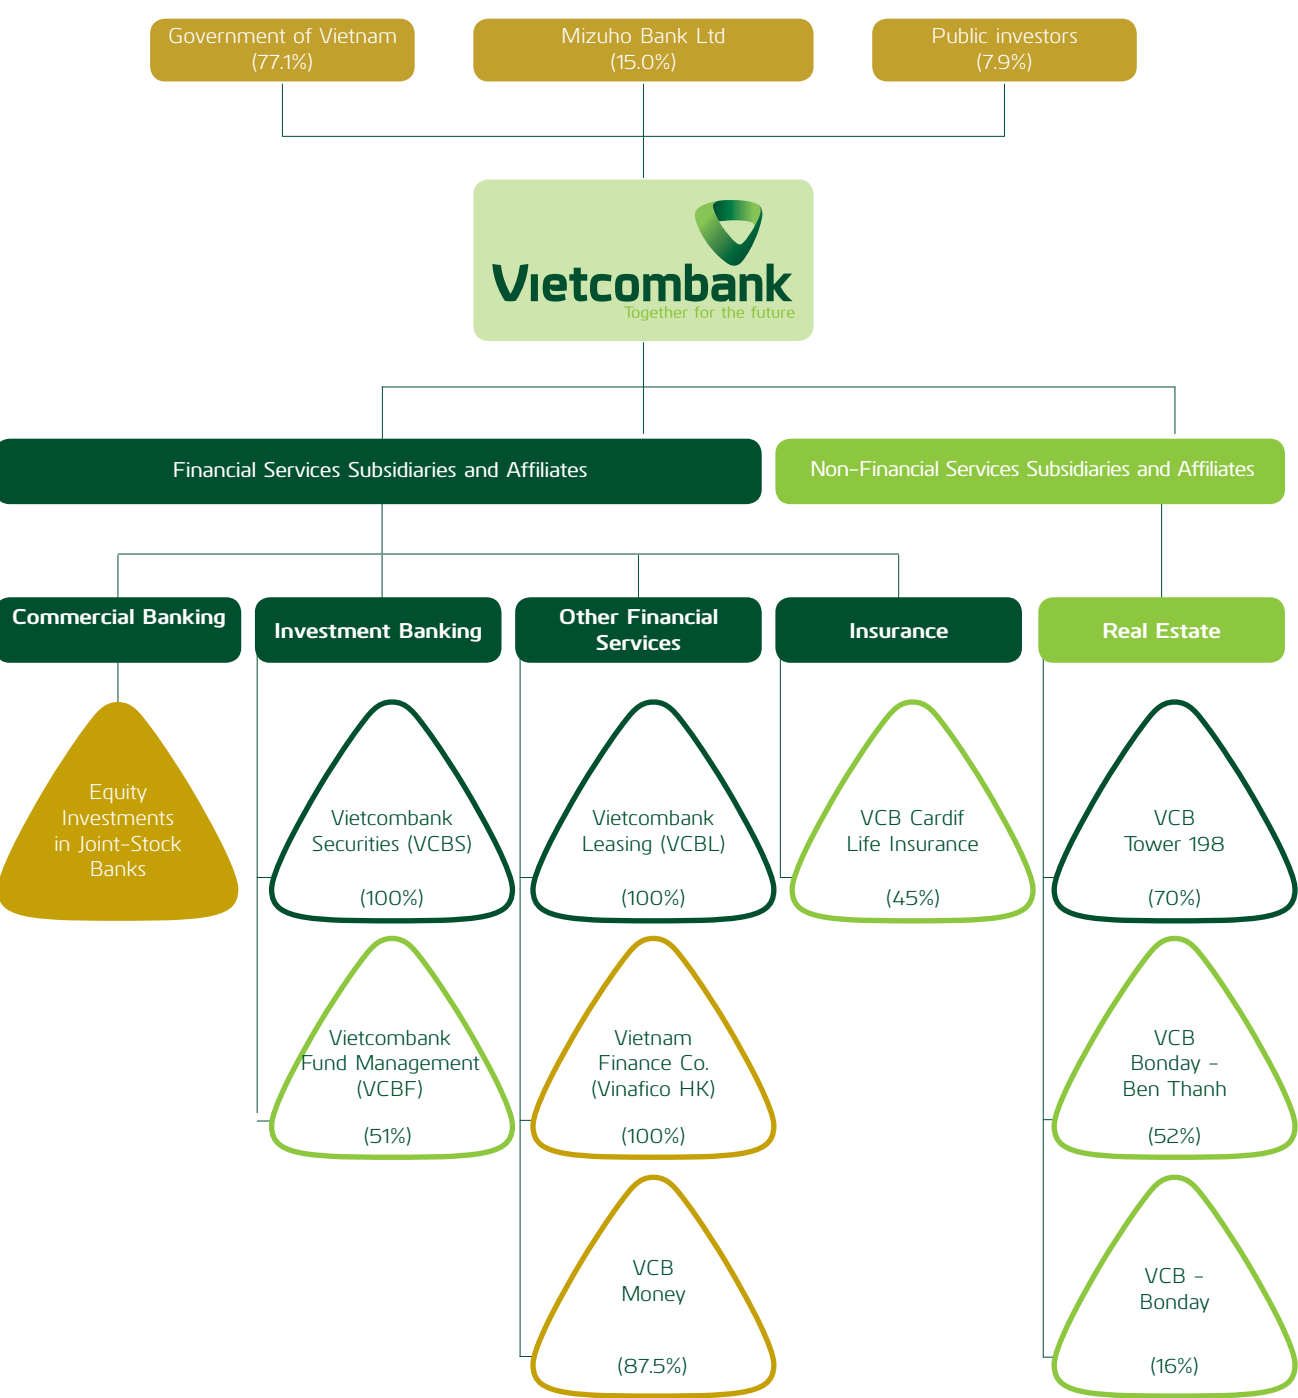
Government of Vietnam (77.1%)

Mizuho Bank Ltd (15.0%)

Public investors (7.9%)

Vietcombank
Together for the future

Financial Services Subsidiaries and Affiliates

Non-Financial Services Subsidiaries and Affiliates

Commercial Banking

Equity Investments in Joint-Stock Banks

Investment Banking

Vietcombank Securities (VCBS)
(100%)

Vietcombank Fund Management (VCBF)
(51%)

Other Financial Services

Vietcombank Leasing (VCBL)
(100%)

Vietnam Finance Co. (Vinafico HK)
(100%)

VCB Money
(87.5%)

Insurance

VCB Cardif Life Insurance
(45%)

Real Estate

VCB Tower 198
(70%)

VCB Bonday - Ben Thanh
(52%)

VCB - Bonday
(16%)